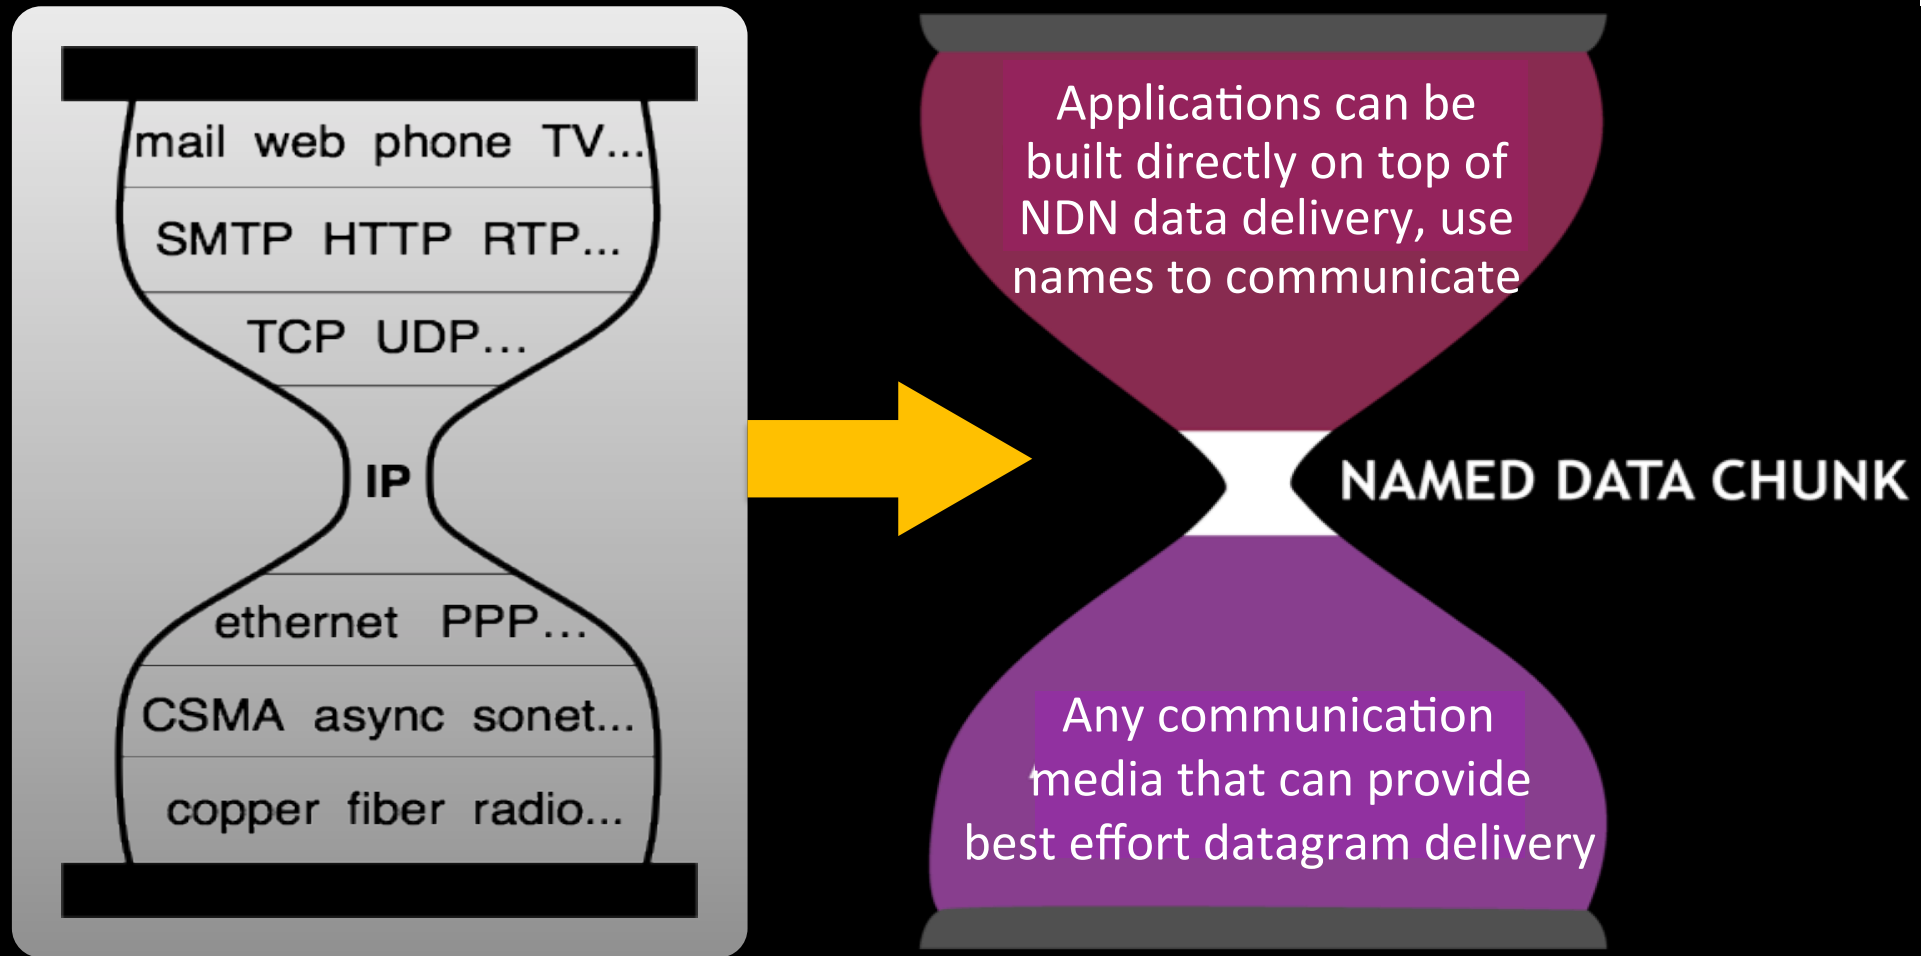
mail web phone TV...

SMTP HTTP RTP...

TCP UDP...

IP

ethernet PPP...

CSMA async sonet...

copper fiber radio...

Applications can be built directly on top of NDN data delivery, use names to communicate

NAMED DATA CHUNK

Any communication media that can provide best effort datagram delivery